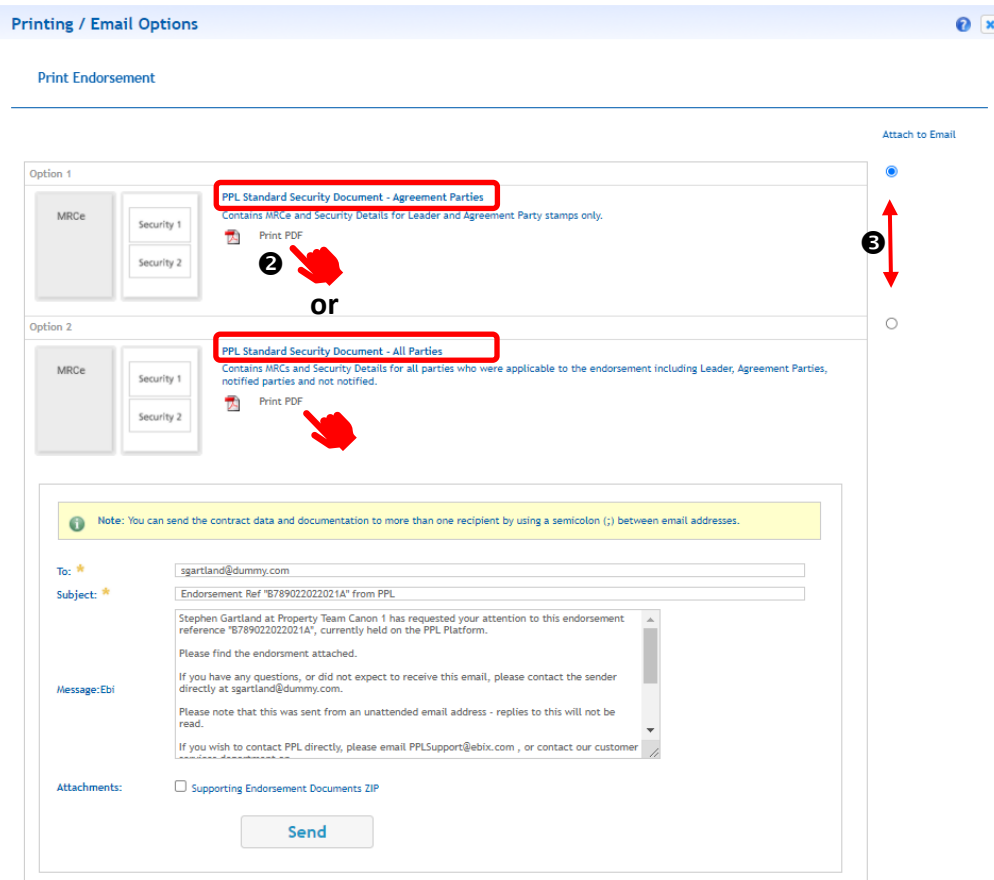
Printing / Email Options

Print Endorsement

Attach to Email

Option 1

MRCe

Security 1

Security 2

PPL Standard Security Document - Agreement Parties

Contains MRCe and Security Details for Leader and Agreement Party stamps only.

Print PDF

❷

or

❸

Option 2

MRCe

Security 1

Security 2

PPL Standard Security Document - All Parties

Contains MRCs and Security Details for all parties who were applicable to the endorsement including Leader, Agreement Parties, notified parties and not notified.

Print PDF

Note: You can send the contract data and documentation to more than one recipient by using a semicolon (;) between email addresses.

To: sgartland@dummy.com

Subject: Endorsement Ref "B789022022021A" from PPL

Message:Ebi

Stephen Gartland at Property Team Canon 1 has requested your attention to this endorsement reference "B789022022021A", currently held on the PPL Platform.

Please find the endorsment attached.

If you have any questions, or did not expect to receive this email, please contact the sender directly at sgartland@dummy.com.

Please note that this was sent from an unattended email address - replies to this will not be read.

If you wish to contact PPL directly, please email PPLSupport@ebix.com , or contact our customer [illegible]

Attachments: Supporting Endorsement Documents ZIP

Send